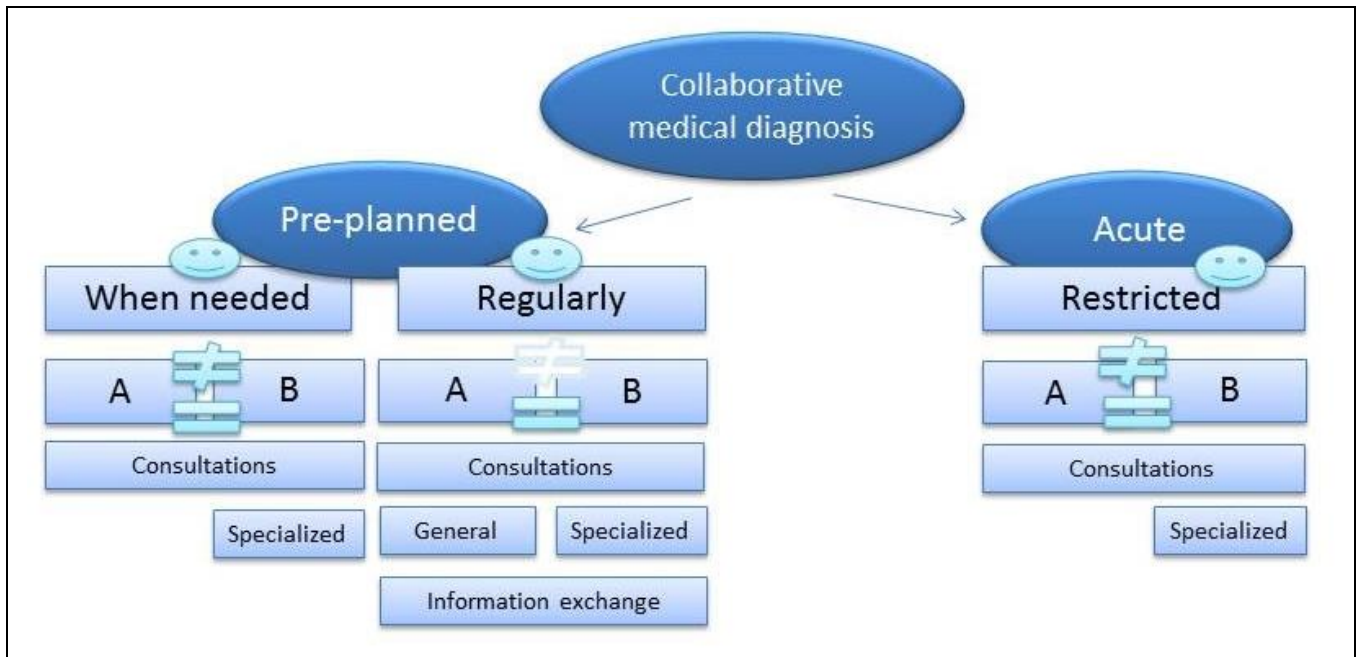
Collaborative medical diagnosis

Pre-planned

Acute

When needed

Regularly

Restricted

A $\neq$ B

A $\neq$ B

A $\neq$ B

Consultations

Consultations

Consultations

Specialized

General

Specialized

Specialized

Information exchange